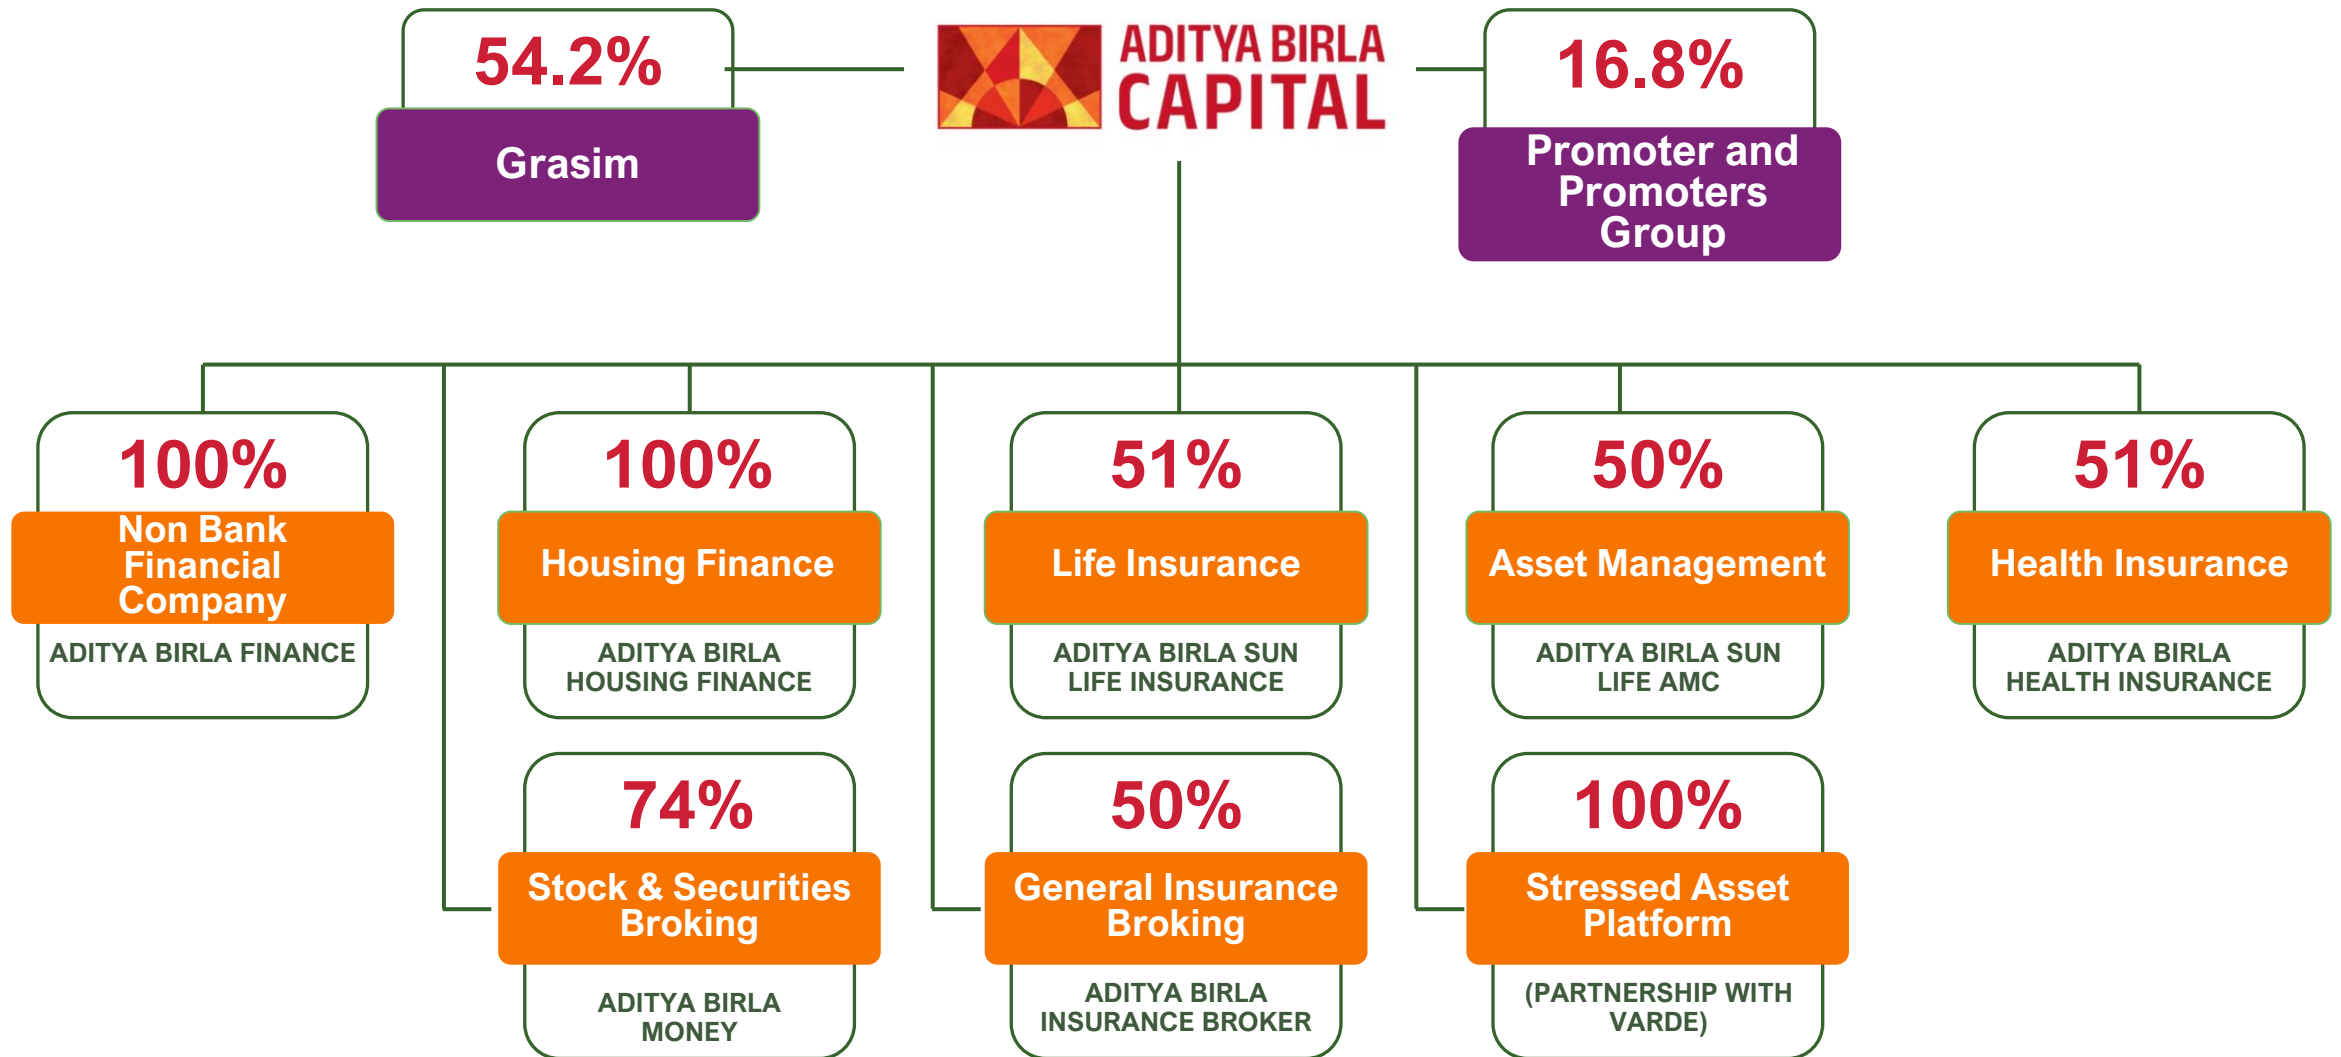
54.2%
Grasim

ADITYA BIRLA CAPITAL

16.8%
Promoter and Promoters Group

100%
Non Bank Financial Company
ADITYA BIRLA FINANCE

100%
Housing Finance
ADITYA BIRLA HOUSING FINANCE

51%
Life Insurance
ADITYA BIRLA SUN LIFE INSURANCE

50%
Asset Management
ADITYA BIRLA SUN LIFE AMC

51%
Health Insurance
ADITYA BIRLA HEALTH INSURANCE

74%
Stock & Securities Broking
ADITYA BIRLA MONEY

50%
General Insurance Broking
ADITYA BIRLA INSURANCE BROKER

100%
Stressed Asset Platform
(PARTNERSHIP WITH VARDE)